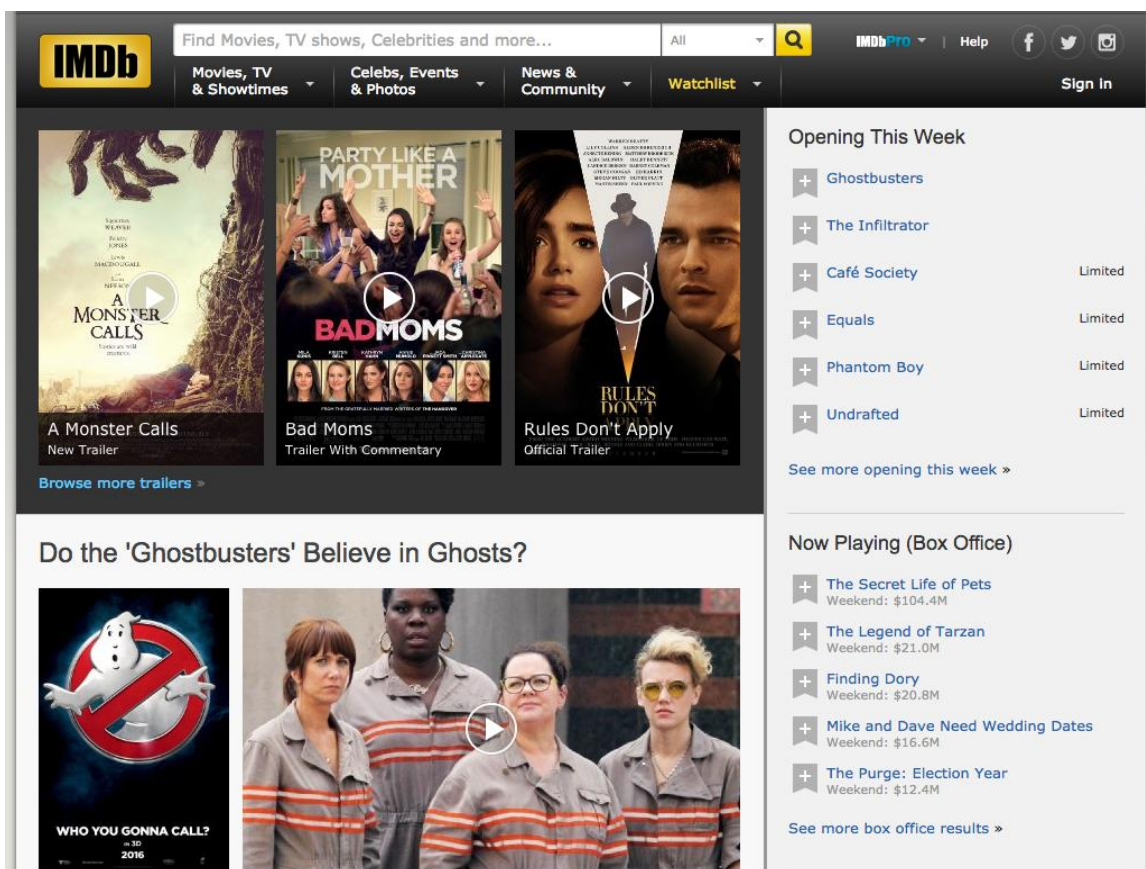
IMDb

Find Movies, TV shows, Celebrities and more...

All

IMDbPro | Help

Movies, TV & Showtimes

Celebs, Events & Photos

News & Community

Watchlist

Sign In

A MONSTER CALLS

A Monster Calls
New Trailer

PARTY LIKE A MOTHER

BAD MOMS

Bad Moms
Trailer With Commentary

RULES DON'T APPLY

Rules Don't Apply
Official Trailer

Browse more trailers »

Opening This Week

Ghostbusters

The Infiltrator

Café Society Limited

Equals Limited

Phantom Boy Limited

Undrafted Limited

See more opening this week »

Do the 'Ghostbusters' Believe in Ghosts?

WHO YOU GONNA CALL?
2016

Now Playing (Box Office)

The Secret Life of Pets
Weekend: $104.4M

The Legend of Tarzan
Weekend: $21.0M

Finding Dory
Weekend: $20.8M

Mike and Dave Need Wedding Dates
Weekend: $16.6M

The Purge: Election Year
Weekend: $12.4M

See more box office results »